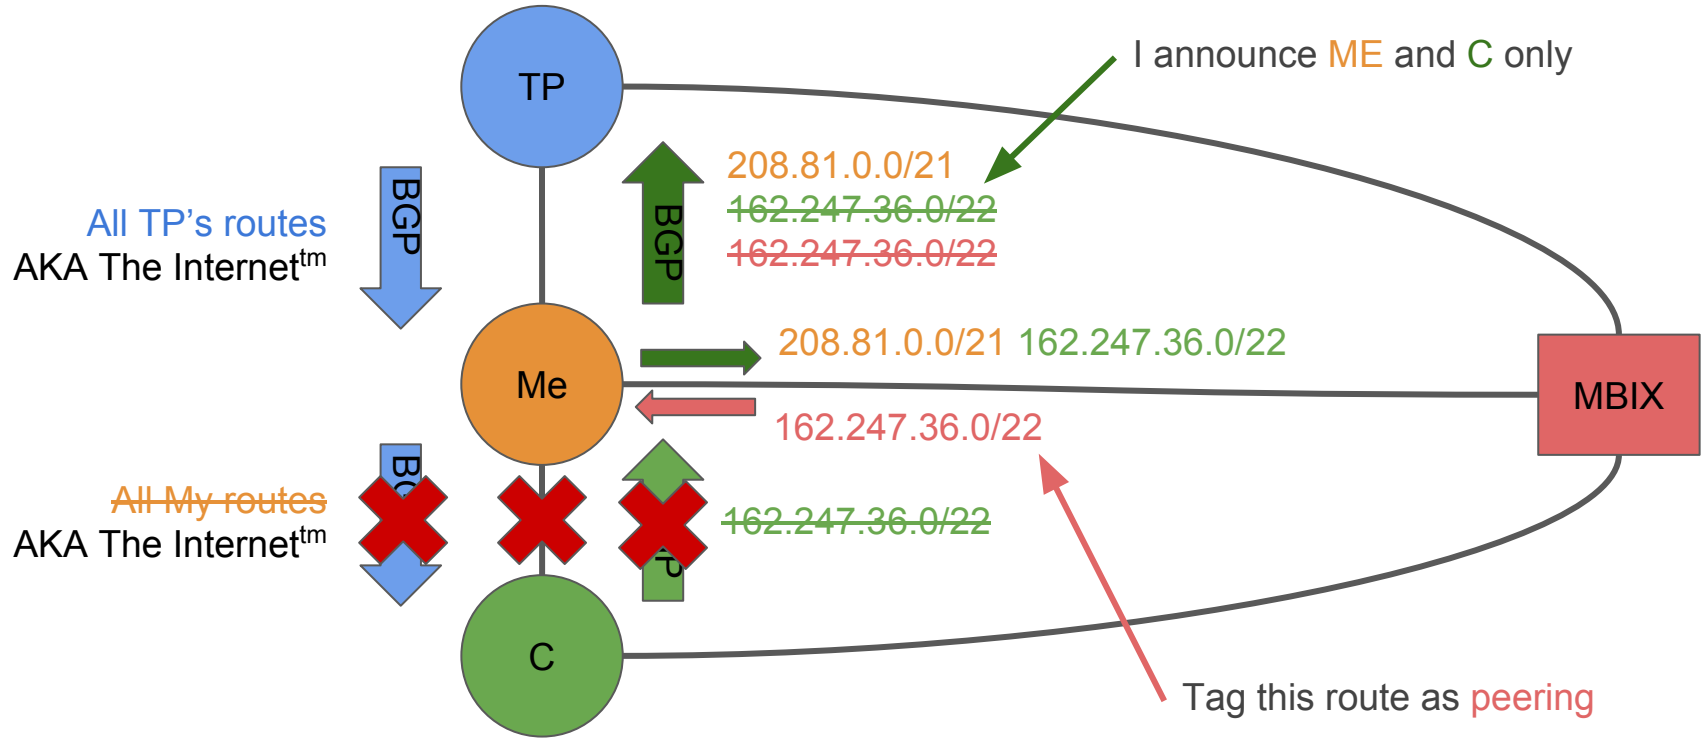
I announce ME and C only

TP

208.81.0.0/21
~~162.247.36.0/22~~
~~162.247.36.0/22~~

BGP

BGP

All TP's routes
AKA The Internet$^{tm}$

Me

208.81.0.0/21 162.247.36.0/22

MBIX

162.247.36.0/22

BG

~~All My routes~~
AKA The Internet$^{tm}$

P

~~162.247.36.0/22~~

C

Tag this route as peering